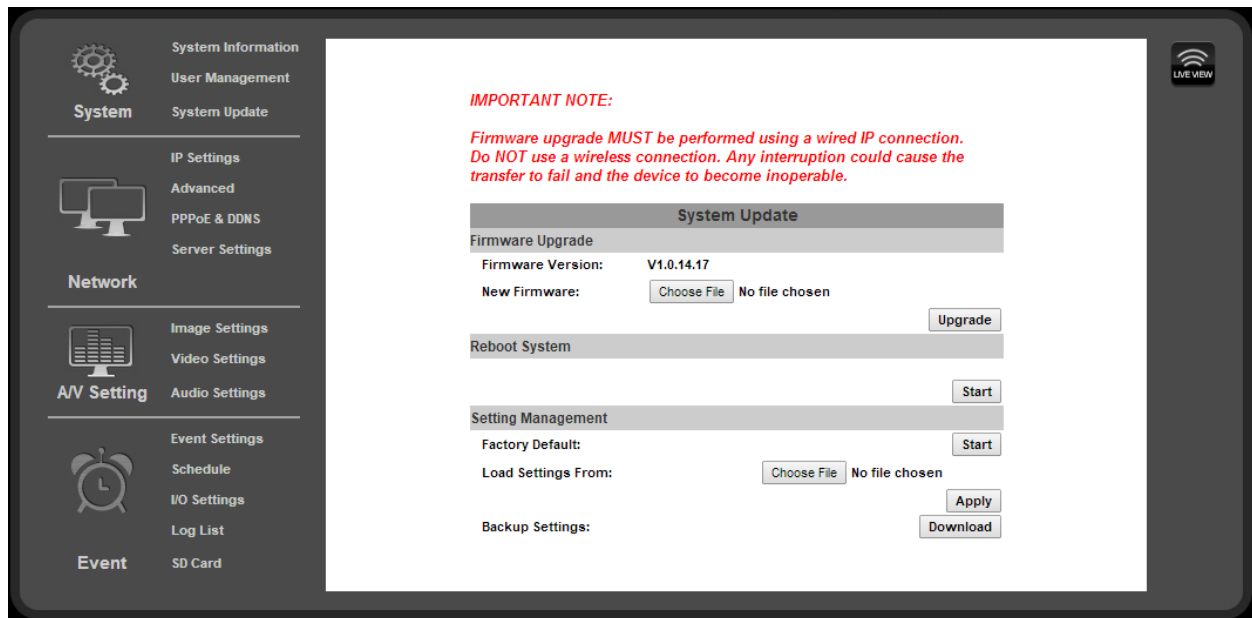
System

System Information
User Management
System Update

IP Settings
Advanced
PPPoE & DDNS
Server Settings

Network

Image Settings
Video Settings
A/V Setting
Audio Settings

Event Settings
Schedule
I/O Settings
Log List
Event
SD Card

IMPORTANT NOTE:

Firmware upgrade MUST be performed using a wired IP connection. Do NOT use a wireless connection. Any interruption could cause the transfer to fail and the device to become inoperable.

System Update

Firmware Upgrade

Firmware Version: V1.0.14.17

New Firmware: Choose File No file chosen

Upgrade

Reboot System

Start

Setting Management

Factory Default: Start

Load Settings From: Choose File No file chosen

Apply

Backup Settings: Download

LIVE VIEW